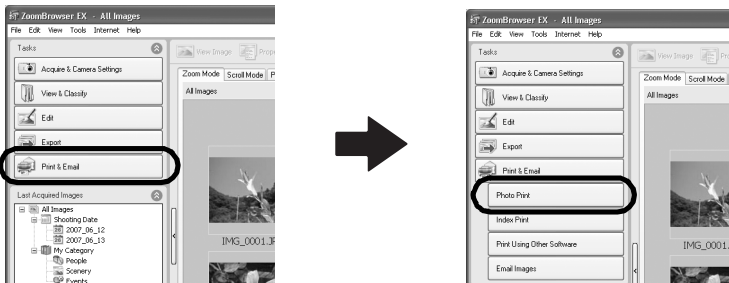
ZoomBrowser EX - All Images
File Edit View Tools Internet Help
Tasks
Acquire & Camera Settings
View & Classify
Edit
Export
Print & Email
Last Acquired Images
All Images
Shooting Date
2007_06_12
2007_06_13
My Category
People
Scenery
Events
View Image
Zoom Mode
Scroll Mode
All Images
IMG_0001.JP

ZoomBrowser EX - All Images
File Edit View Tools Internet Help
Tasks
Acquire & Camera Settings
View & Classify
Edit
Export
Print & Email
Photo Print
Index Print
Print Using Other Software
Email Images
View Image
Zoom Mode
Scroll Mode
All Images
IMG_0001.